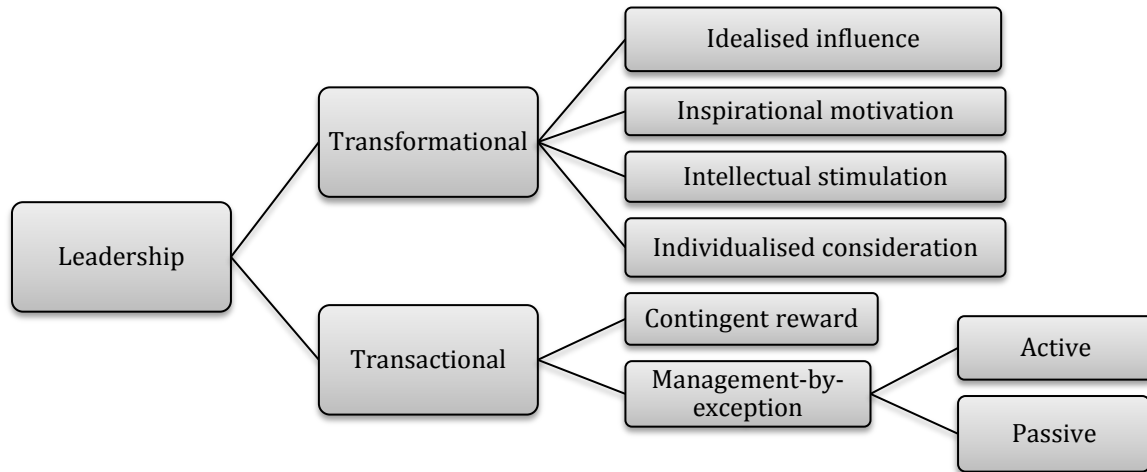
Leadership

Transformational

Idealised influence

Inspirational motivation

Intellectual stimulation

Individualised consideration

Transactional

Contingent reward

Management-by-exception

Active

Passive